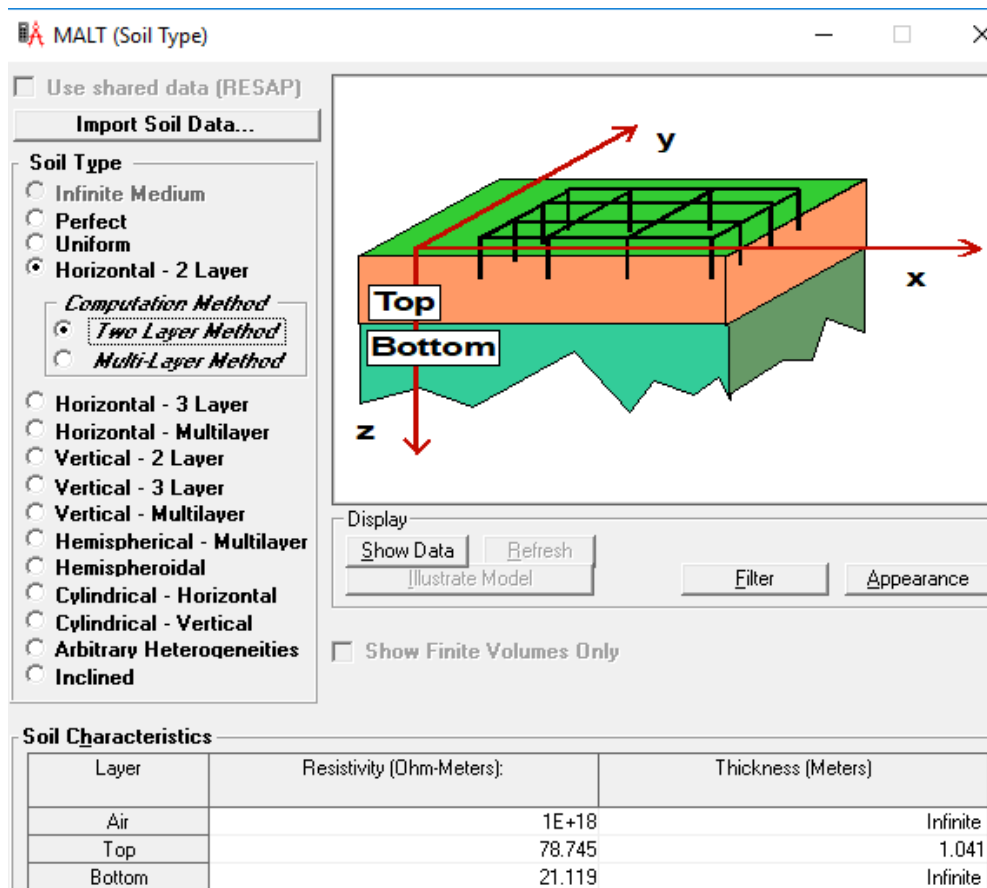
MALT (Soil Type)

Use shared data (RESAP)

Import Soil Data...

Soil Type

Infinite Medium
Perfect
Uniform
Horizontal - 2 Layer

Computation Method
Two Layer Method
Multi-Layer Method

Horizontal - 3 Layer
Horizontal - Multilayer
Vertical - 2 Layer
Vertical - 3 Layer
Vertical - Multilayer
Hemispherical - Multilayer
Hemispheroidal
Cylindrical - Horizontal
Cylindrical - Vertical
Arbitrary Heterogeneities
Inclined

y
x
z
Top
Bottom

Display
Show Data
Refresh
Illustrate Model
Filter
Appearance

Show Finite Volumes Only

Soil Characteristics

| Layer | Resistivity (Ohm-Meters): | Thickness (Meters) |
|---|---|---|
| Air | 1E+18 | Infinite |
| Top | 78.745 | 1.041 |
| Bottom | 21.119 | Infinite |